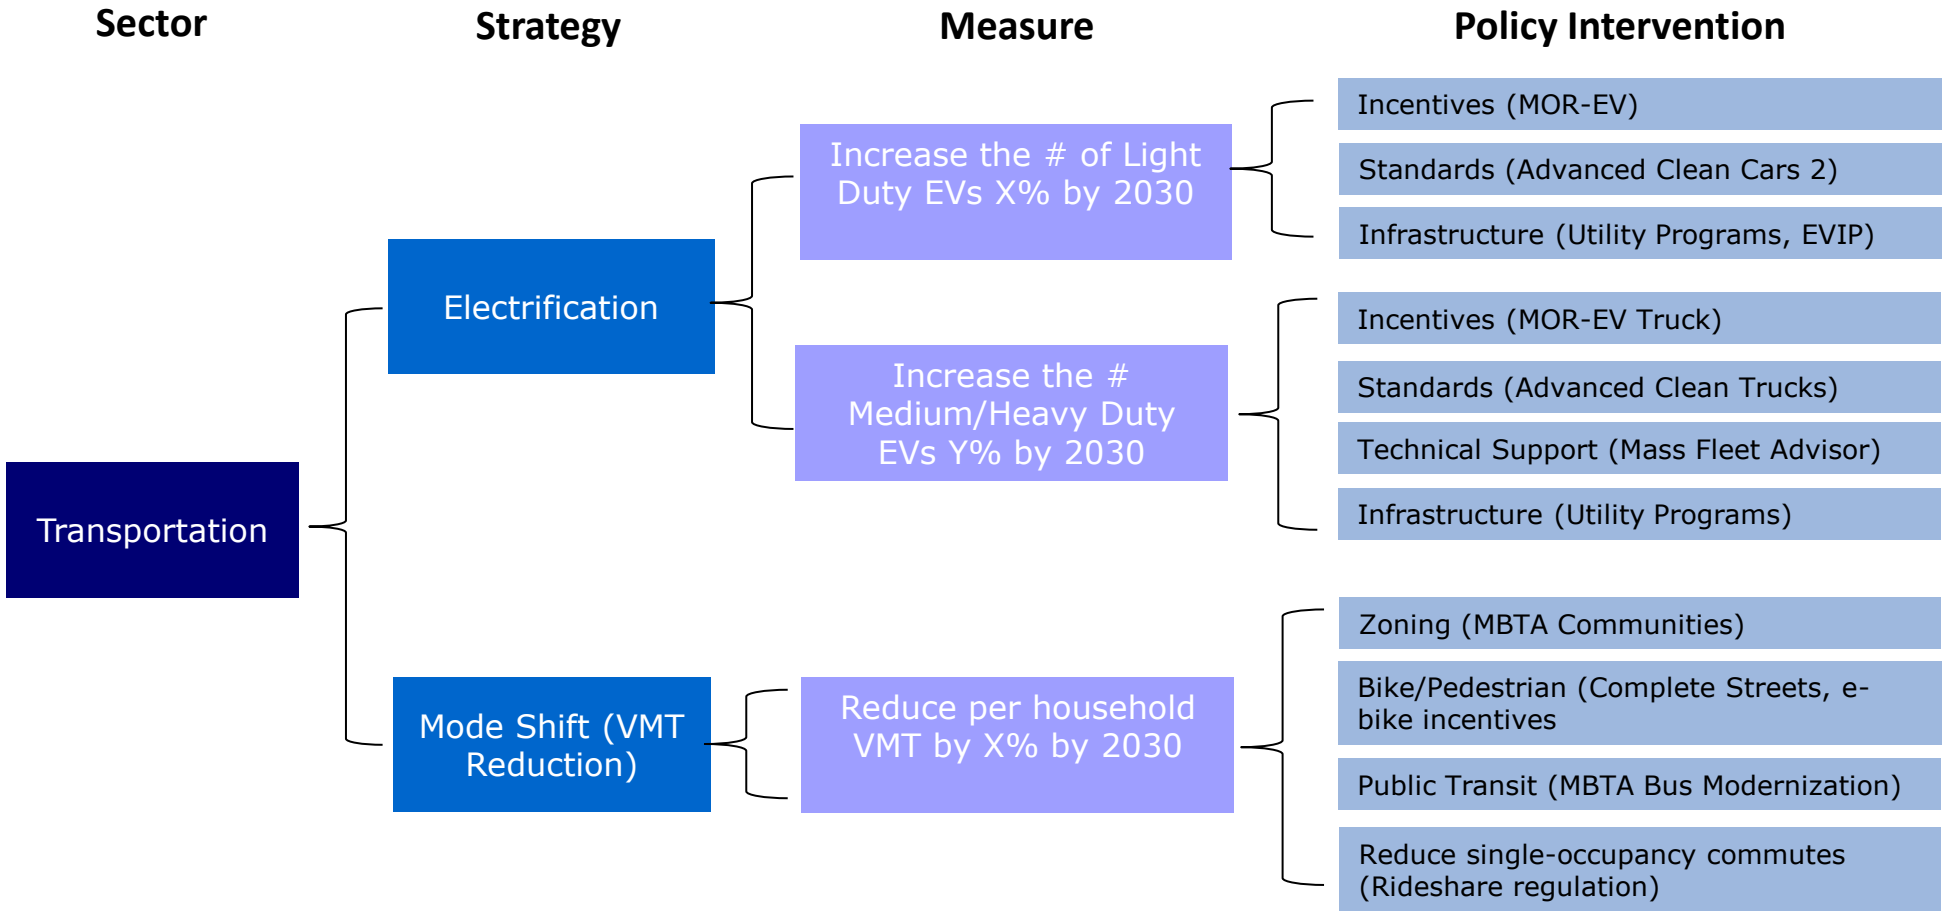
Sector

Strategy

Measure

Policy Intervention

Transportation

Electrification

Increase the # of Light Duty EVs X% by 2030

Incentives (MOR-EV)

Standards (Advanced Clean Cars 2)

Infrastructure (Utility Programs, EVIP)

Increase the # Medium/Heavy Duty EVs Y% by 2030

Incentives (MOR-EV Truck)

Standards (Advanced Clean Trucks)

Technical Support (Mass Fleet Advisor)

Infrastructure (Utility Programs)

Mode Shift (VMT Reduction)

Reduce per household VMT by X% by 2030

Zoning (MBTA Communities)

Bike/Pedestrian (Complete Streets, e-bike incentives

Public Transit (MBTA Bus Modernization)

Reduce single-occupancy commutes (Rideshare regulation)